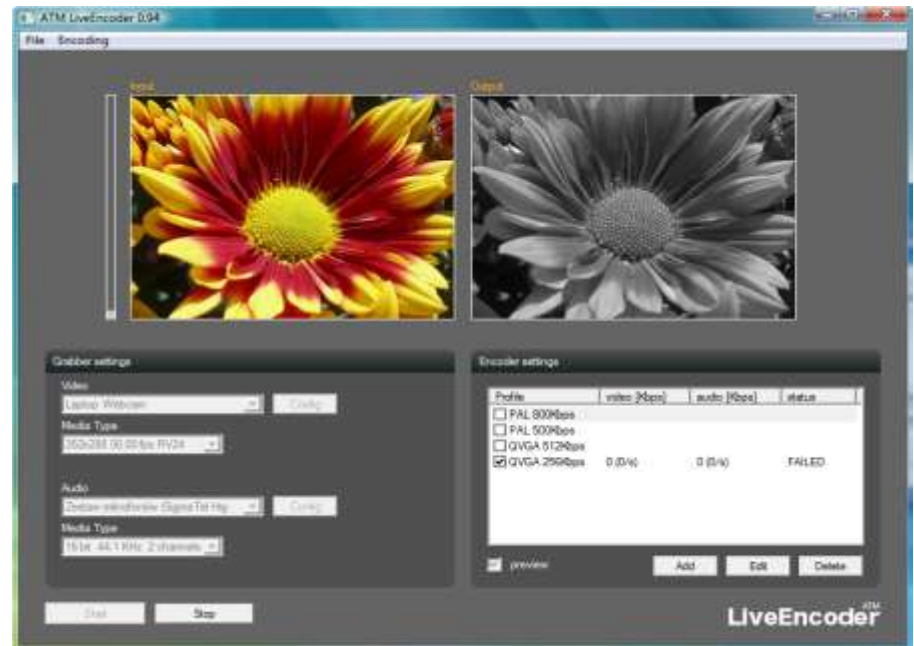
ATM LiveEncoder 0.94

File Encoding

Input

Output

Grabber settings

Video

Laptop Webcam

Config

Media Type

352x288 30.00fps RV24

Audio

Zestaw mikrofonów (SigmaTel Hig

Config

Media Type

16 bit 44.1 KHz 2 channels

Start

Stop

Encoder settings

| Profile | video [Kbps] | audio [Kbps] | status |
|---|---|---|---|
| PAL 800Kbps | | | |
| PAL 500Kbps | | | |
| QVGA 512Kbps | | | |
| QVGA 256Kbps | 0 (0/s) | 0 (0/s) | FAILED |

preview

Add

Edit

Delete

LiveEncoder ATM